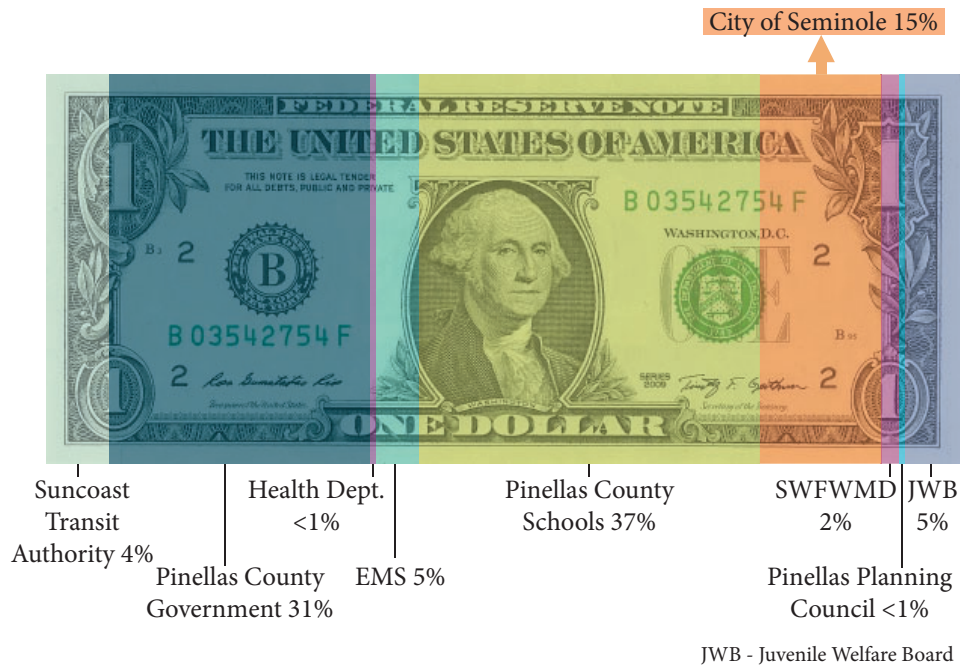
City of Seminole 15%

FEDERAL RESERVE NOTE
THE UNITED STATES OF AMERICA
THIS NOTE IS LEGAL TENDER FOR ALL DEBTS, PUBLIC AND PRIVATE
B 03542754 F
WASHINGTON, D.C.
B3 2
B
2
B 03542754 F
2
SERIES 2009
2
ONE DOLLAR

Suncoast Transit Authority 4%
Pinellas County Government 31%
Health Dept. <1%
EMS 5%
Pinellas County Schools 37%
SWFWMD 2%
JWB 5%
Pinellas Planning Council <1%

JWB - Juvenile Welfare Board